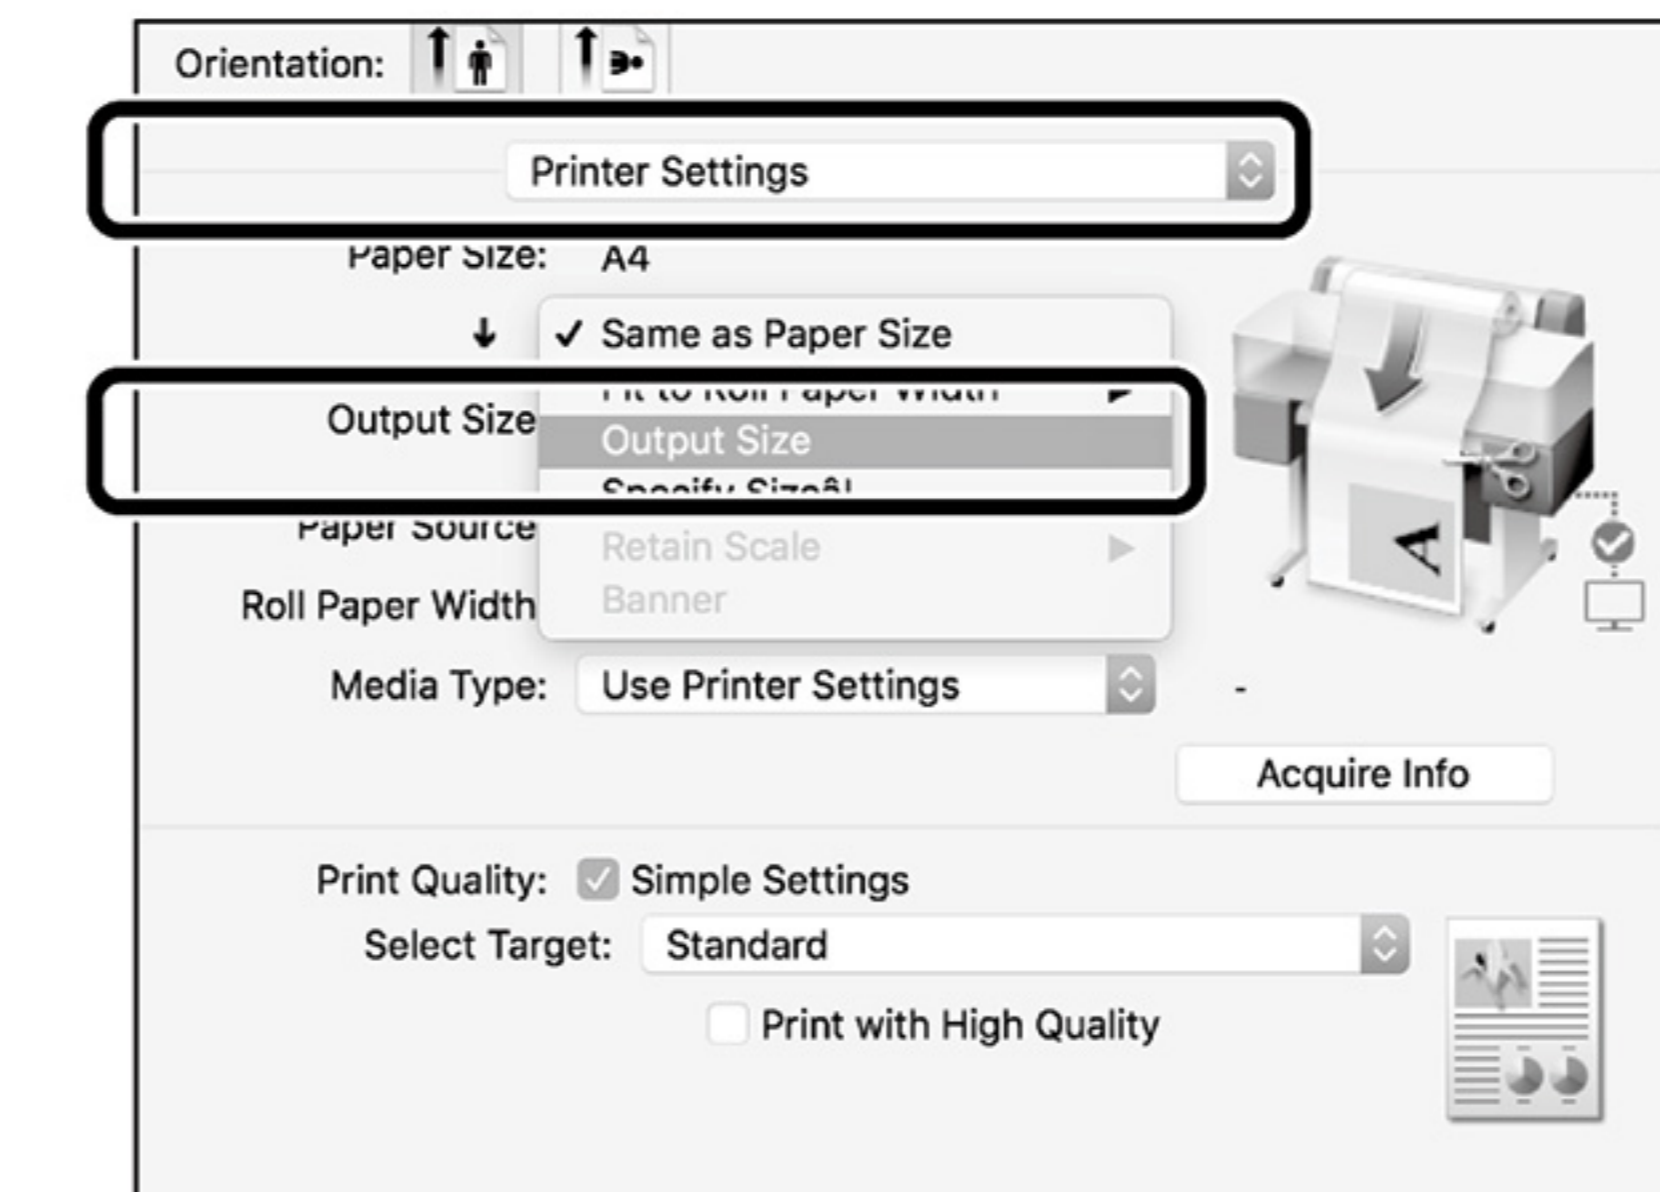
Orientation:

Printer Settings

Paper Size: A4

✓ Same as Paper Size

Output Size

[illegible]

Output Size

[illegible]

Paper Source

Retain Scale

Roll Paper Width

Banner

Media Type: Use Printer Settings

-

Acquire Info

Print Quality: Simple Settings

Select Target: Standard

Print with High Quality